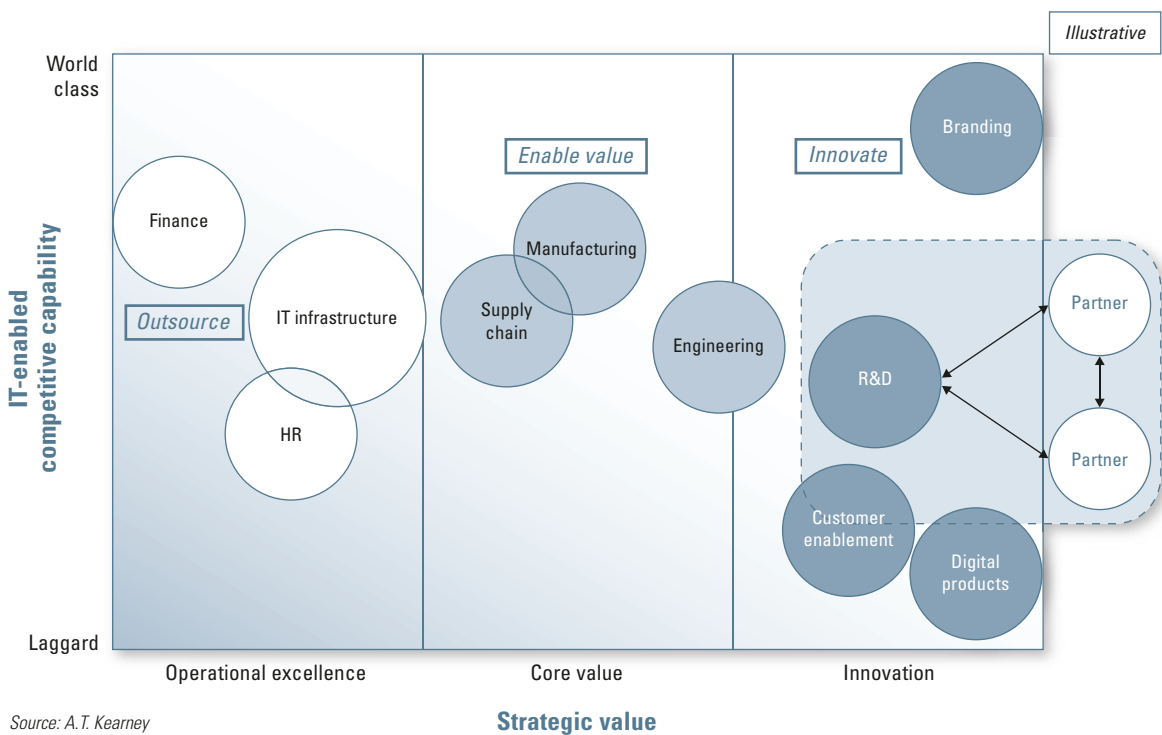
Illustrative

World class

IT-enabled competitive capability

Laggard

Finance

Outsource

IT infrastructure

HR

Enable value

Manufacturing

Supply chain

Engineering

Innovate

Branding

Partner

R&D

Partner

Customer enablement

Digital products

Operational excellence

Core value

Innovation

Source: A.T. Kearney

Strategic value